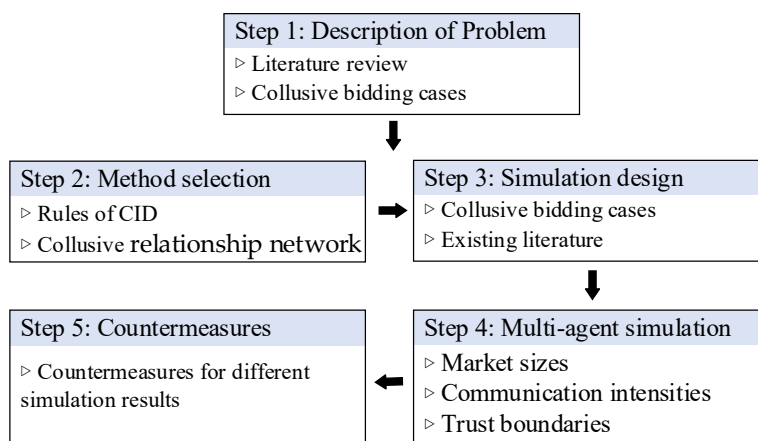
Step 1: Description of Problem
▹ Literature review
▹ Collusive bidding cases

Step 2: Method selection
▹ Rules of CID
▹ Collusive relationship network

Step 3: Simulation design
▹ Collusive bidding cases
▹ Existing literature

Step 4: Multi-agent simulation
▹ Market sizes
▹ Communication intensities
▹ Trust boundaries

Step 5: Countermeasures
▹ Countermeasures for different simulation results